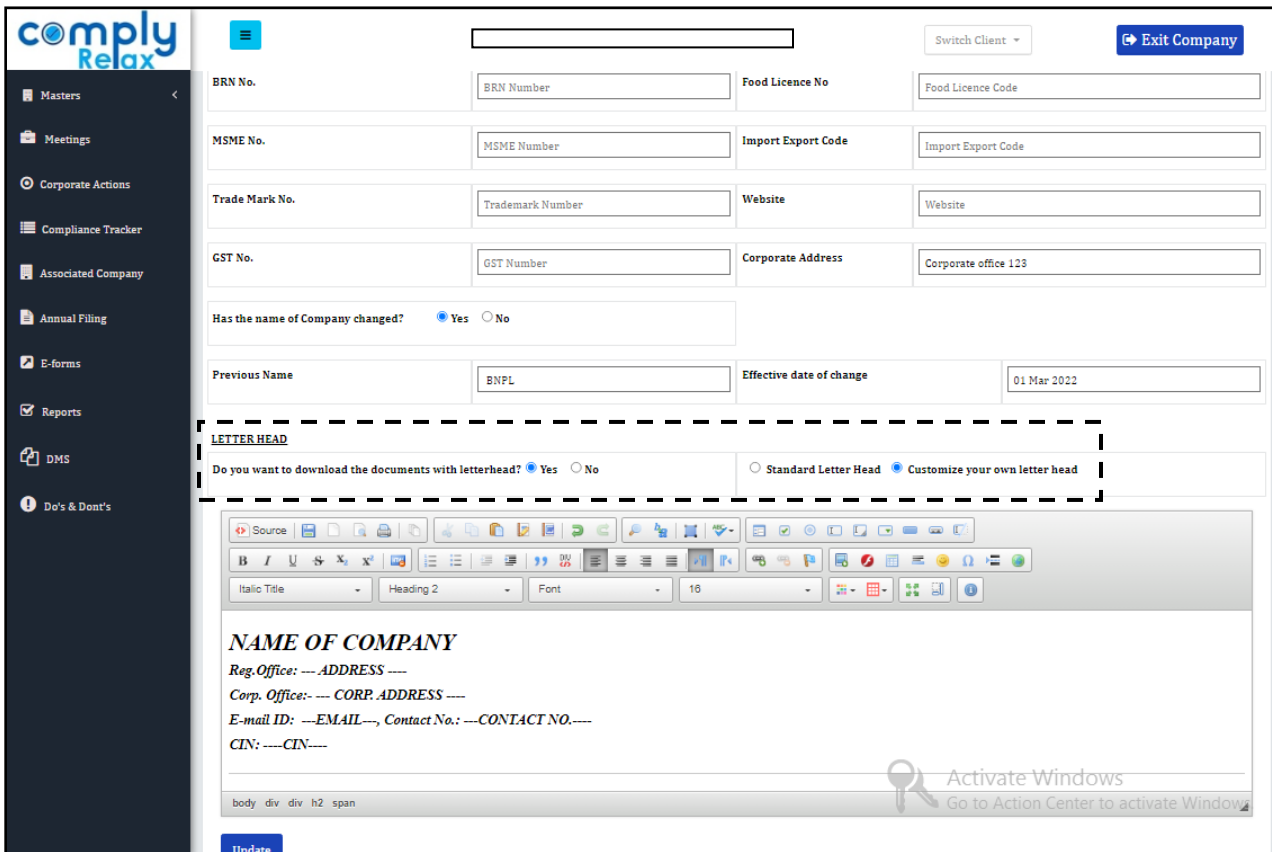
comply Relax

Switch Client

Exit Company

Masters
Meetings
Corporate Actions
Compliance Tracker
Associated Company
Annual Filing
E-forms
Reports
DMS
Do's & Dont's

BRN No. BRN Number
Food Licence No Food Licence Code
MSME No. MSME Number
Import Export Code Import Export Code
Trade Mark No. Trademark Number
Website Website
GST No. GST Number
Corporate Address Corporate office 123

Has the name of Company changed? Yes No

Previous Name BNPL
Effective date of change 01 Mar 2022

LETTER HEAD
Do you want to download the documents with letterhead? Yes No
Standard Letter Head Customize your own letter head

Source
Italic Title Heading 2 Font 16

NAME OF COMPANY
Reg.Office: --- ADDRESS ----
Corp. Office:- --- CORP. ADDRESS ----
E-mail ID: ---EMAIL---, Contact No.: ---CONTACT NO.-----
CIN: ----CIN----

body div div h2 span

Activate Windows
Go to Action Center to activate Windows

Update